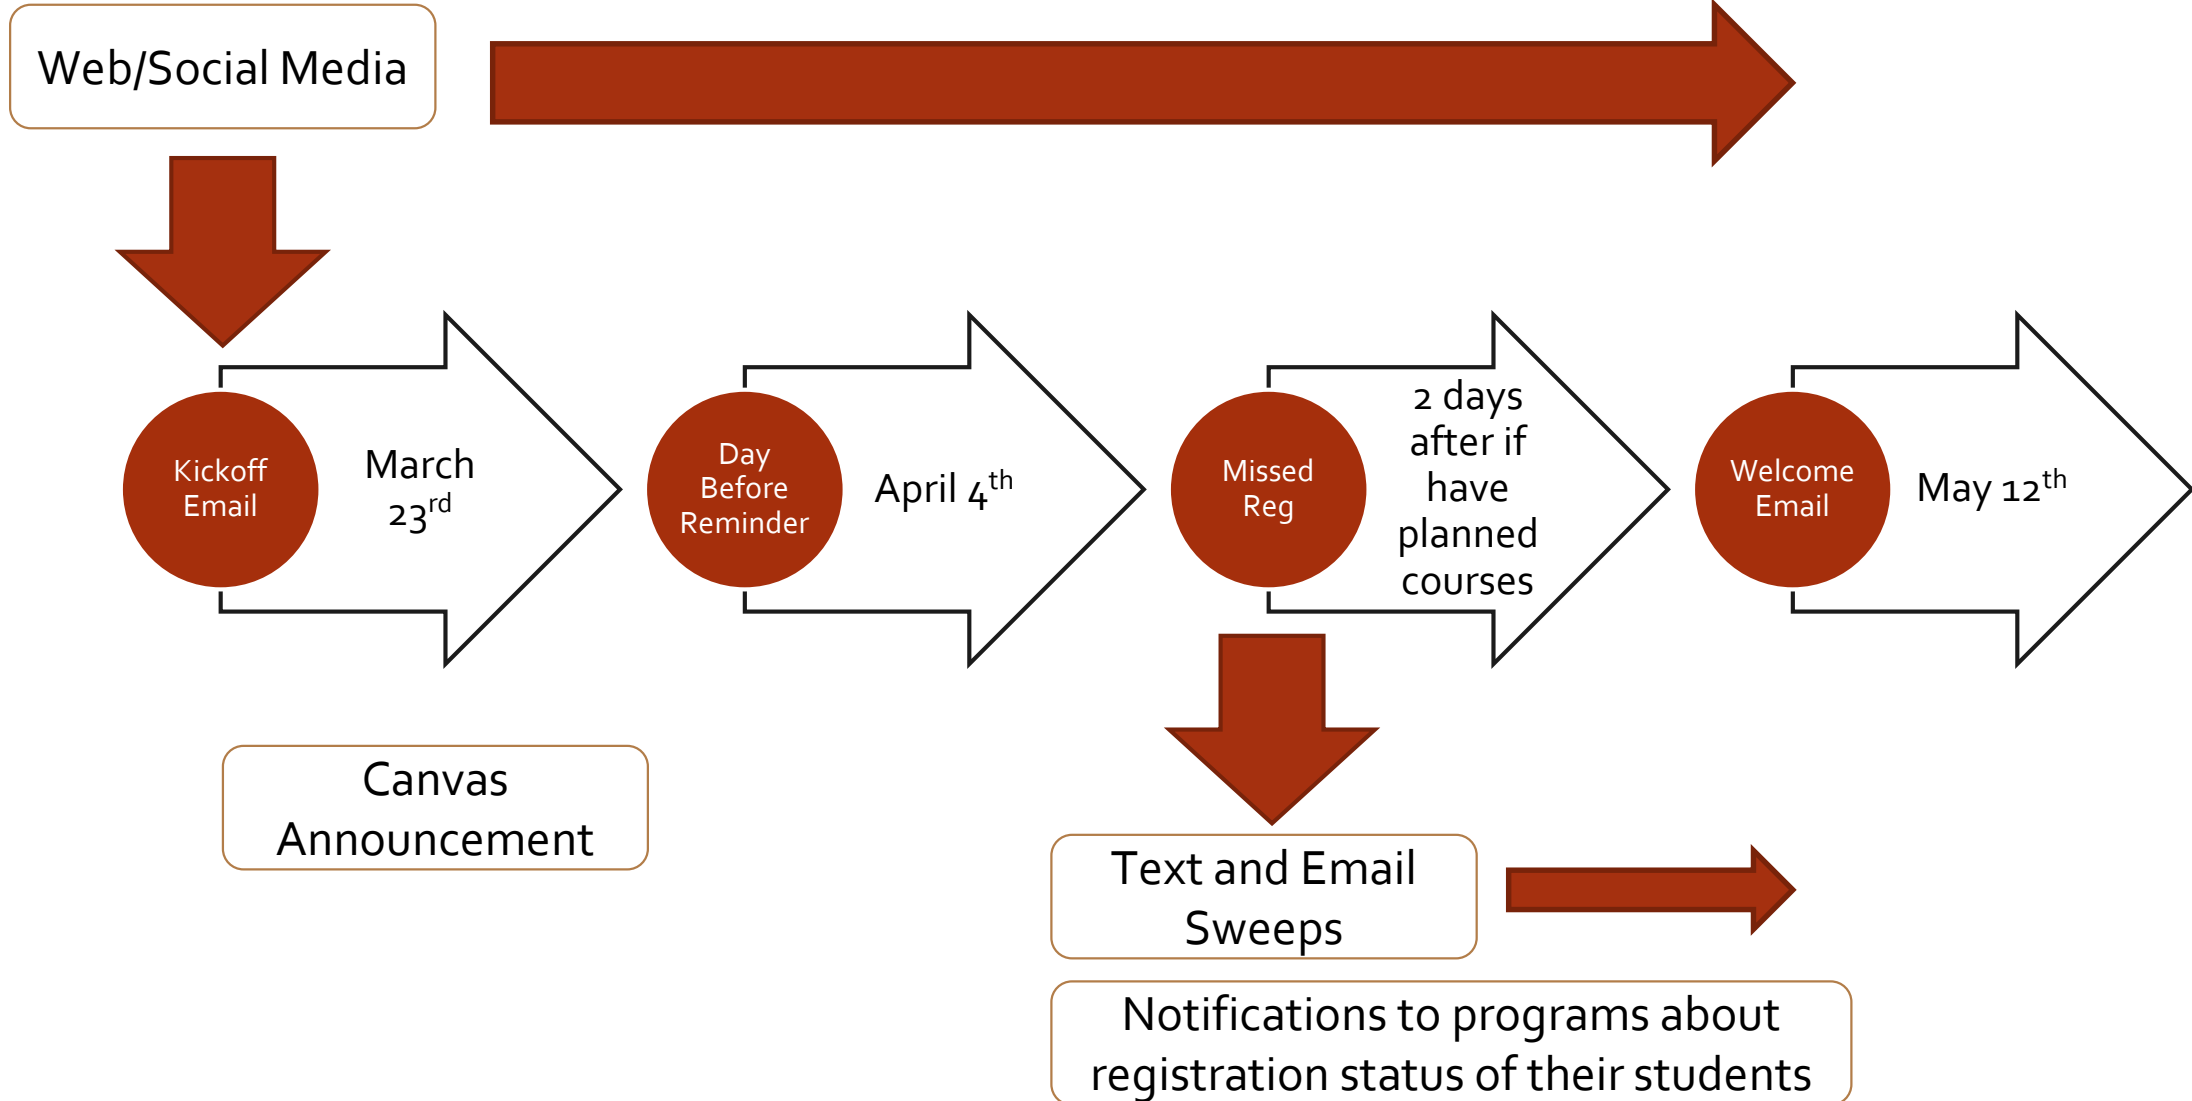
Web/Social Media

Kickoff Email

March $23^{rd}$

Day Before Reminder

April $4^{th}$

Missed Reg

2 days after if have planned courses

Welcome Email

May $12^{th}$

Canvas Announcement

Text and Email Sweeps

Notifications to programs about registration status of their students